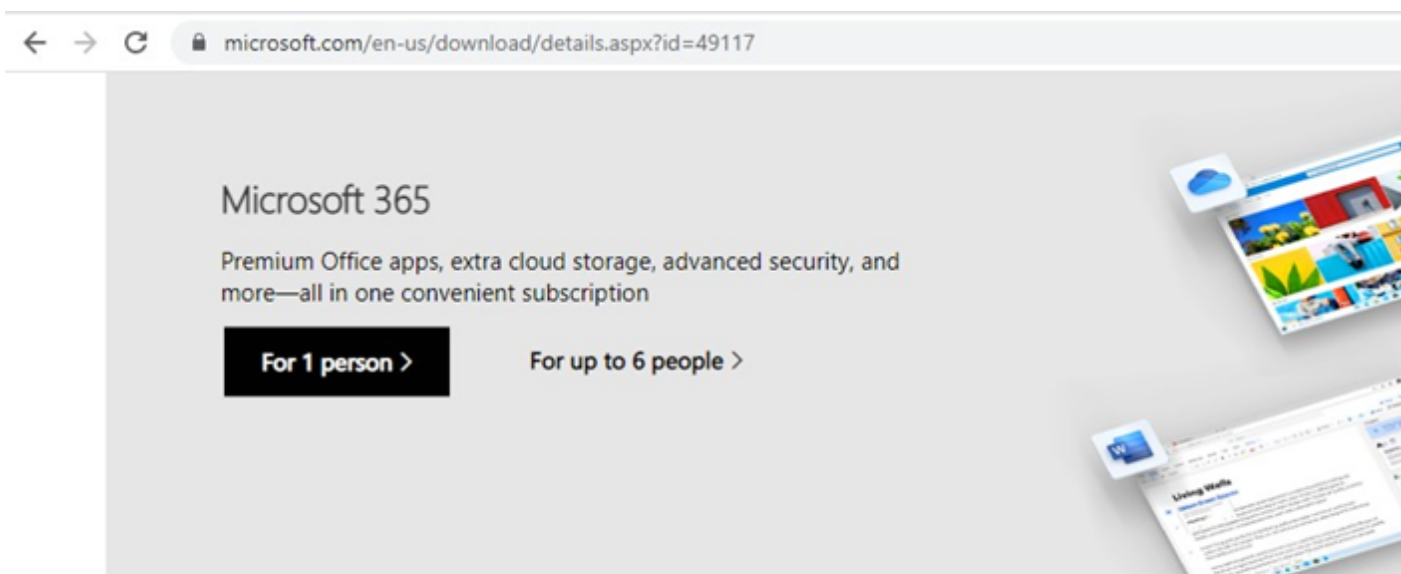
microsoft.com/en-us/download/details.aspx?id=49117

Microsoft 365

Premium Office apps, extra cloud storage, advanced security, and more—all in one convenient subscription

For 1 person >

For up to 6 people >

Living Walls